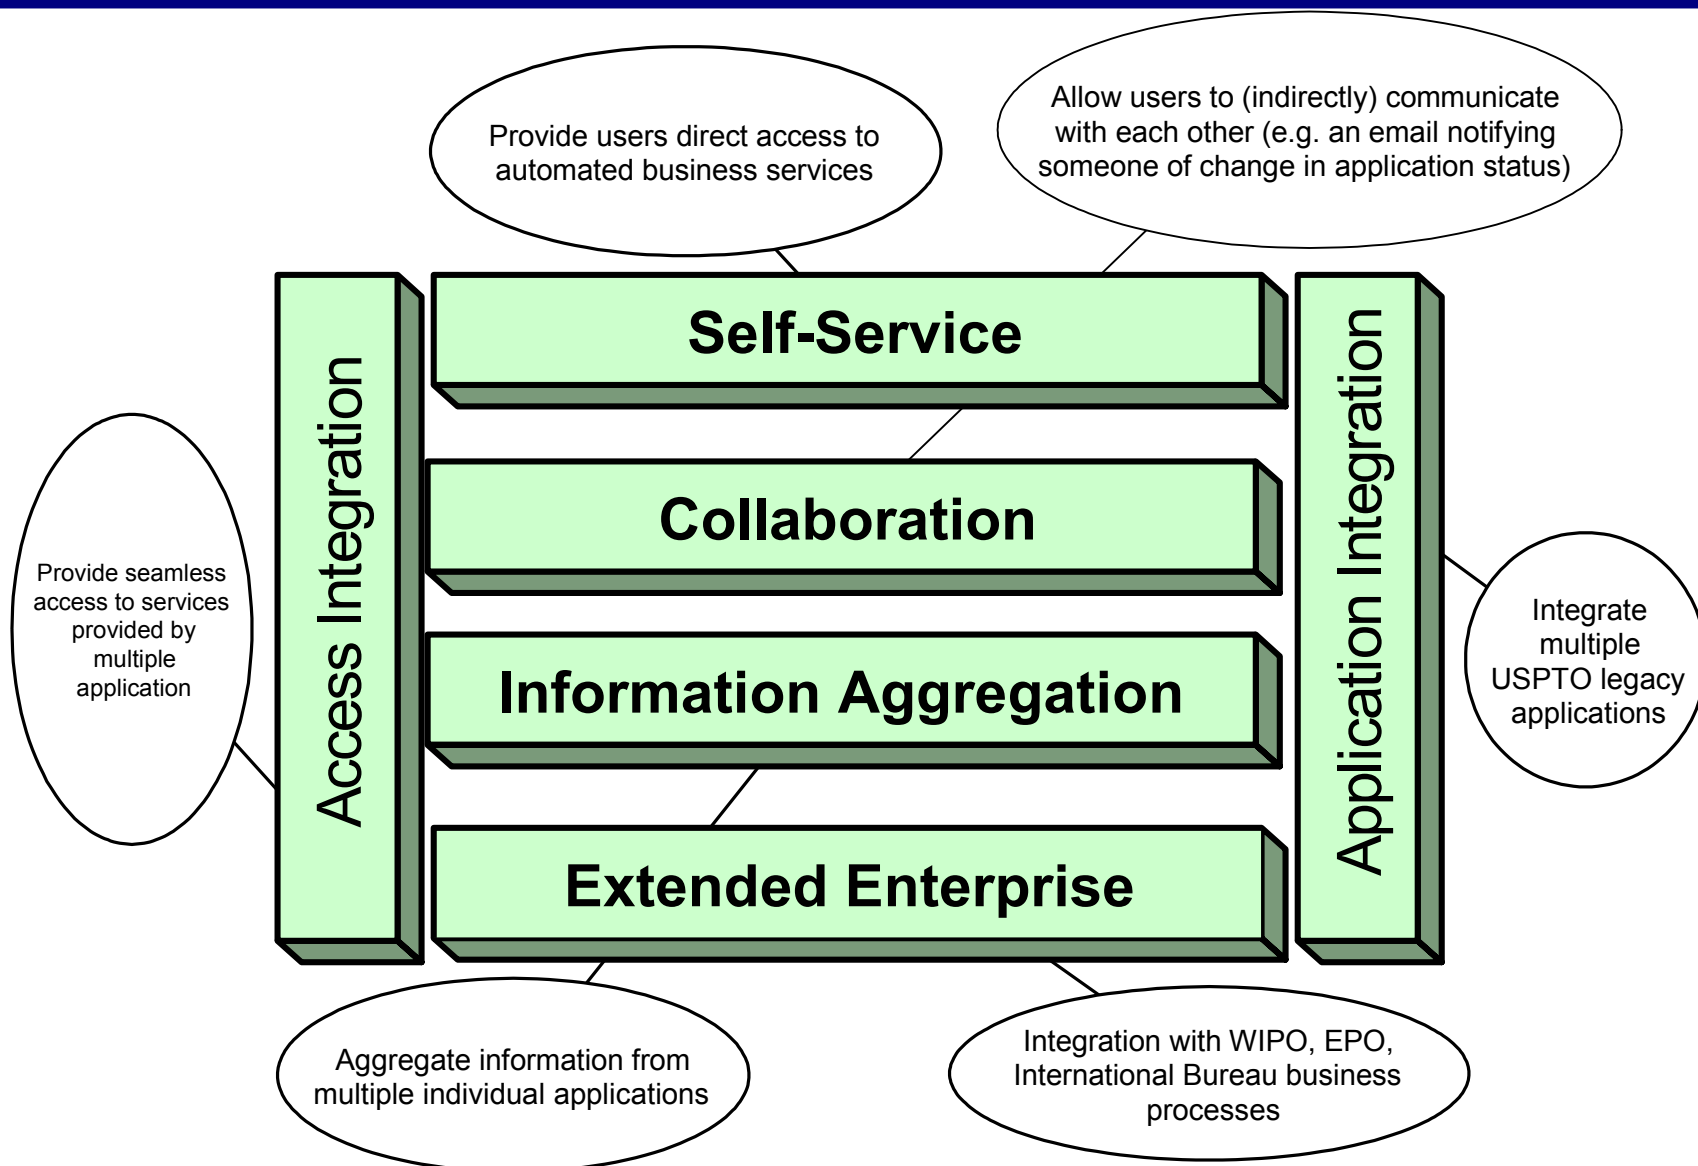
Provide users direct access to automated business services

Allow users to (indirectly) communicate with each other (e.g. an email notifying someone of change in application status)

Access Integration

Self-Service

Collaboration

Information Aggregation

Extended Enterprise

Application Integration

Provide seamless access to services provided by multiple application

Integrate multiple USPTO legacy applications

Aggregate information from multiple individual applications

Integration with WIPO, EPO, International Bureau business processes